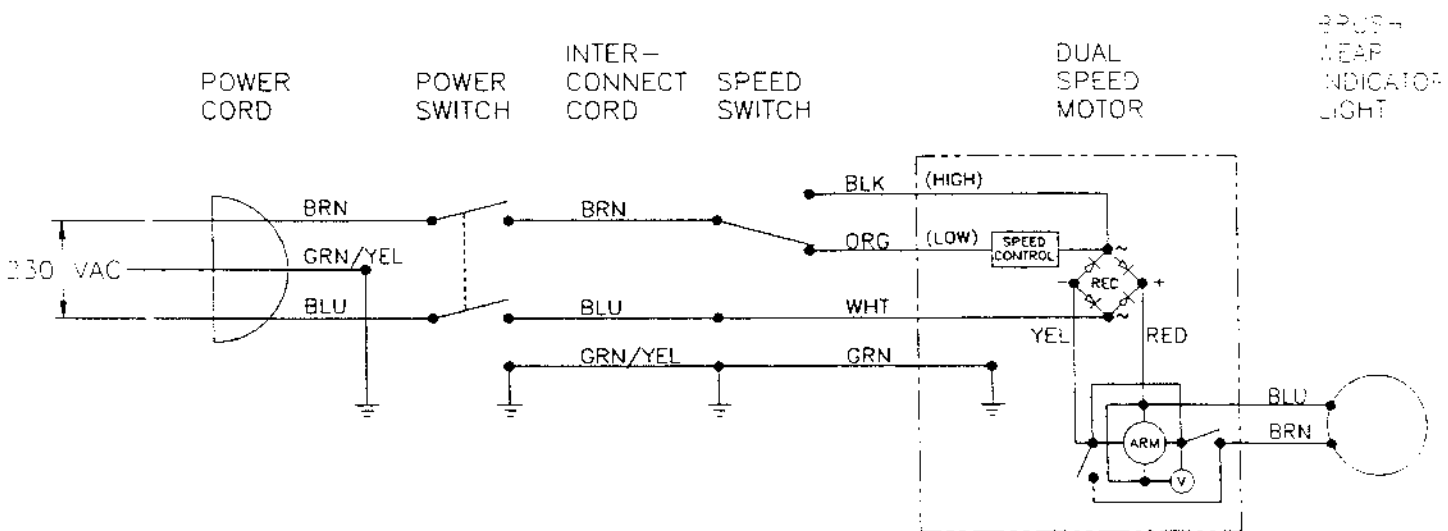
POWER CORD

POWER SWITCH

INTER-CONNECT CORD

SPEED SWITCH

DUAL SPEED MOTOR

BRUSH WEAR INDICATOR LIGHT

230 VAC

BRN
GRN/YEL
BLU

BRN
BLU
GRN/YEL

BLK
(HIGH)
ORG
(LOW)
SPEED CONTROL
WHT
GRN

REC
YEL
RED
ARM
V

BLU
BRN